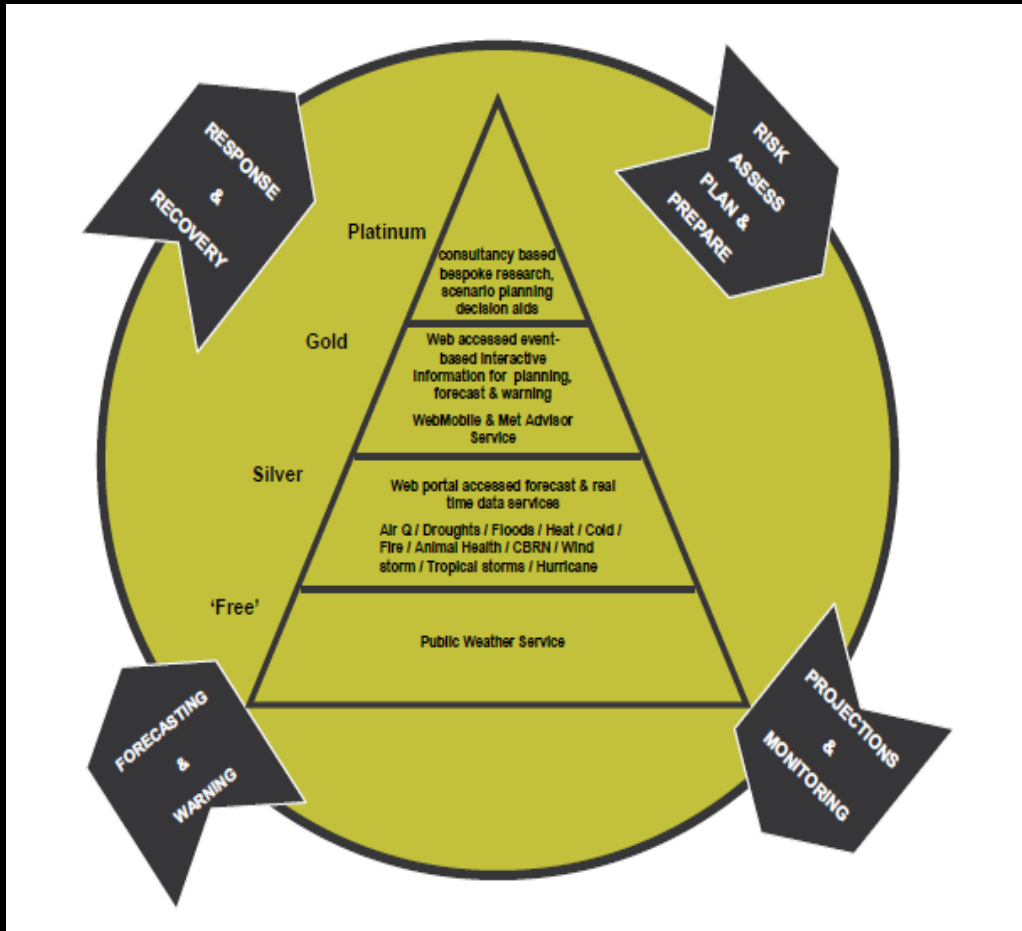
RESPONSE
&
RECOVERY

RISK
ASSESS
PLAN &
PREPARE

Platinum

consultancy based bespoke research, scenario planning decision aids

Gold

Web accessed event-based interactive information for planning, forecast & warning

WebMobile & Met Advisor Service

Silver

Web portal accessed forecast & real time data services

Air Q / Droughts / Floods / Heat / Cold / Fire / Animal Health / CBRN / Wind storm / Tropical storms / Hurricane

'Free'

Public Weather Service

FORECASTING
&
WARNING

PROJECTIONS
&
MONITORING